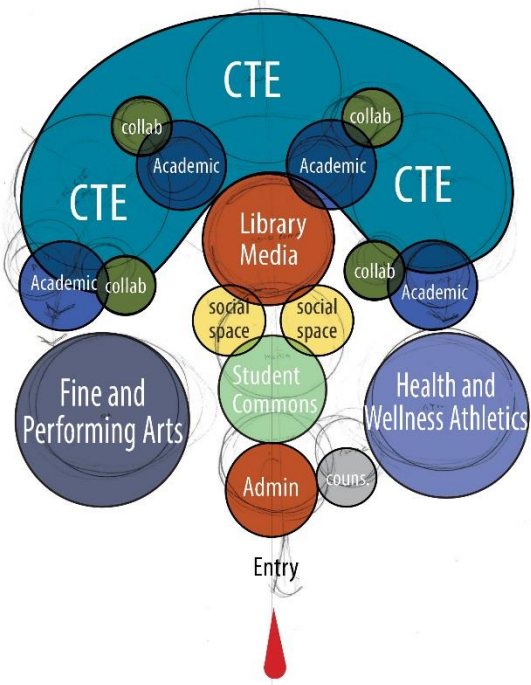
CTE
collab
collab
Academic
Academic
CTE
CTE
Library Media
Academic
collab
collab
Academic
social space
social space
Fine and Performing Arts
Student Commons
Health and Wellness Athletics
Admin
couns.
Entry